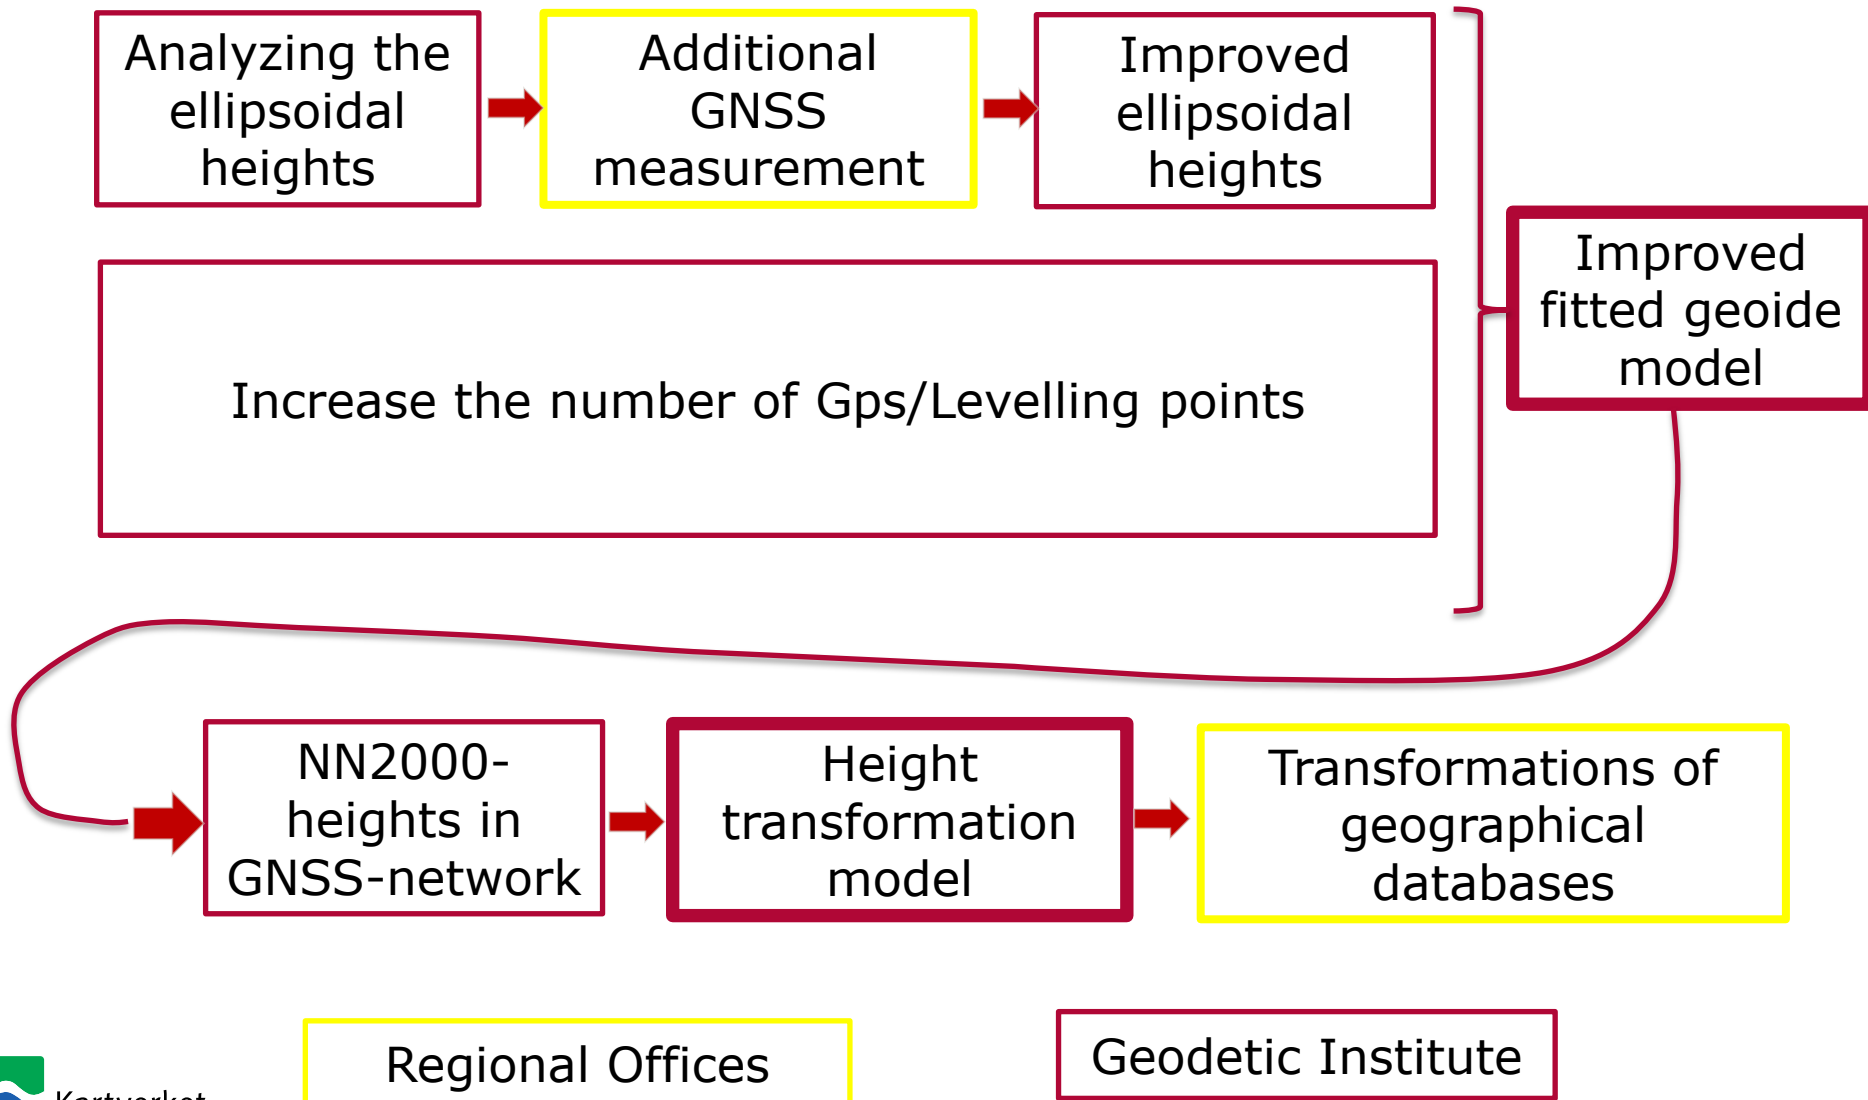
Analyzing the ellipsoidal heights

Additional GNSS measurement

Improved ellipsoidal heights

Improved fitted geoide model

Increase the number of Gps/Levelling points

NN2000-heights in GNSS-network

Height transformation model

Transformations of geographical databases

Regional Offices

Geodetic Institute

Kartverket